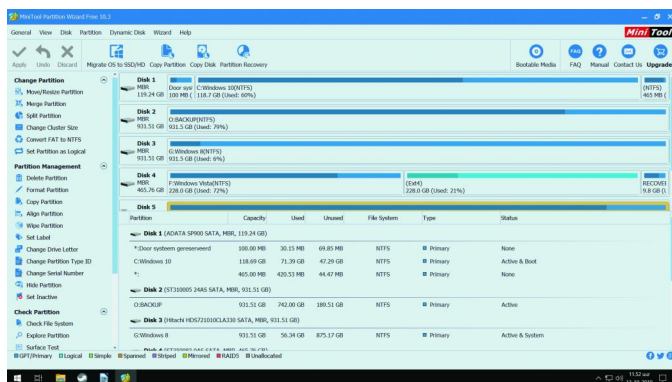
MiniTool Partition Wizard Free 10.3

General View Disk Partition Dynamic Disk Wizard Help

Mini Tool

Apply Undo Discard Migrate OS to SSD/HD Copy Partition Copy Disk Partition Recovery Bootable Media FAQ Manual Contact Us Upgrade

Change Partition
Move/Resize Partition
Merge Partition
Split Partition
Change Cluster Size
Convert FAT to NTFS
Set Partition as Logical

Partition Management
Delete Partition
Format Partition
Copy Partition
Align Partition
Wipe Partition
Set Label
Change Drive Letter
Change Partition Type ID
Change Serial Number
Hide Partition
Set Inactive

Check Partition
Check File System
Explore Partition
Surface Test

Disk 1 MBR 119.24 GB | Door syst 100 MB ( | C:Windows 10(NTFS) 118.7 GB (Used: 60%) | (NTFS) 465 MB (

Disk 2 MBR 931.51 GB | O:BACKUP(NTFS) 931.5 GB (Used: 79%)

Disk 3 MBR 931.51 GB | G:Windows 8(NTFS) 931.5 GB (Used: 6%)

Disk 4 MBR 465.76 GB | F:Windows Vista(NTFS) 228.0 GB (Used: 72%) | (Ext4) 228.0 GB (Used: 21%) | RECOVE! 9.8 GB (

Disk 5

| Partition | Capacity | Used | Unused | File System | Type | Status |
|---|---|---|---|---|---|---|
| Disk 1 (ADATA SP900 SATA, MBR, 119.24 GB) | | | | | | |
| *:Door systeem gereserveerd | 100.00 MB | 30.15 MB | 69.85 MB | NTFS | Primary | None |
| C:Windows 10 | 118.69 GB | 71.39 GB | 47.29 GB | NTFS | Primary | Active & Boot |
| *: | 465.00 MB | 420.53 MB | 44.47 MB | NTFS | Primary | None |
| Disk 2 (ST310005 24AS SATA, MBR, 931.51 GB) | | | | | | |
| O:BACKUP | 931.51 GB | 742.00 GB | 189.51 GB | NTFS | Primary | Active |
| Disk 3 (Hitachi HDS721010CLA330 SATA, MBR, 931.51 GB) | | | | | | |
| G:Windows 8 | 931.51 GB | 56.34 GB | 875.17 GB | NTFS | Primary | Active & System |

GPT/Primary Logical Simple Spanned Striped Mirrored RAID5 Unallocated

11:52 uur